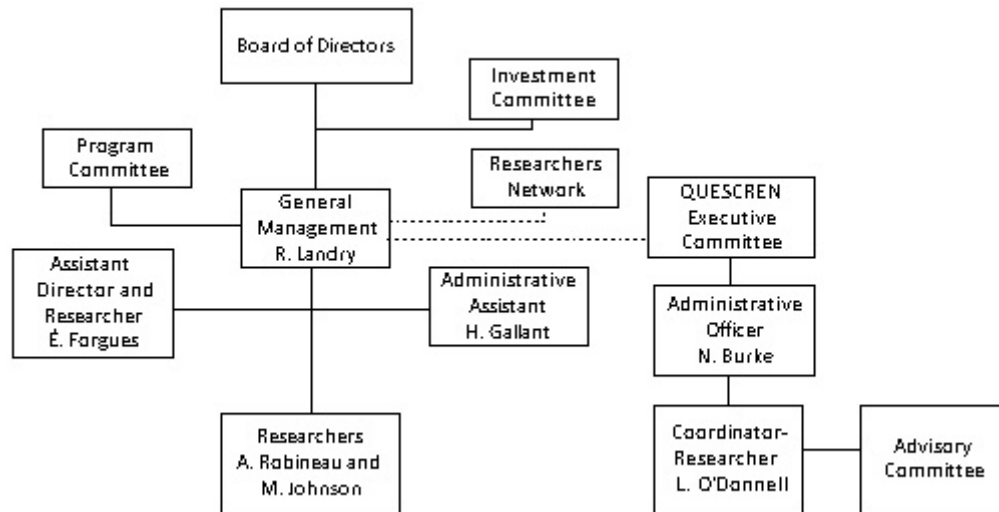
Board of Directors

Investment Committee

Program Committee

Researchers Network

General Management R. Landry

QUESCREN Executive Committee

Assistant Director and Researcher É. Forgues

Administrative Assistant H. Gallant

Administrative Officer N. Burke

Researchers A. Robineau and M. Johnson

Coordinator-Researcher L. O'Donnell

Advisory Committee